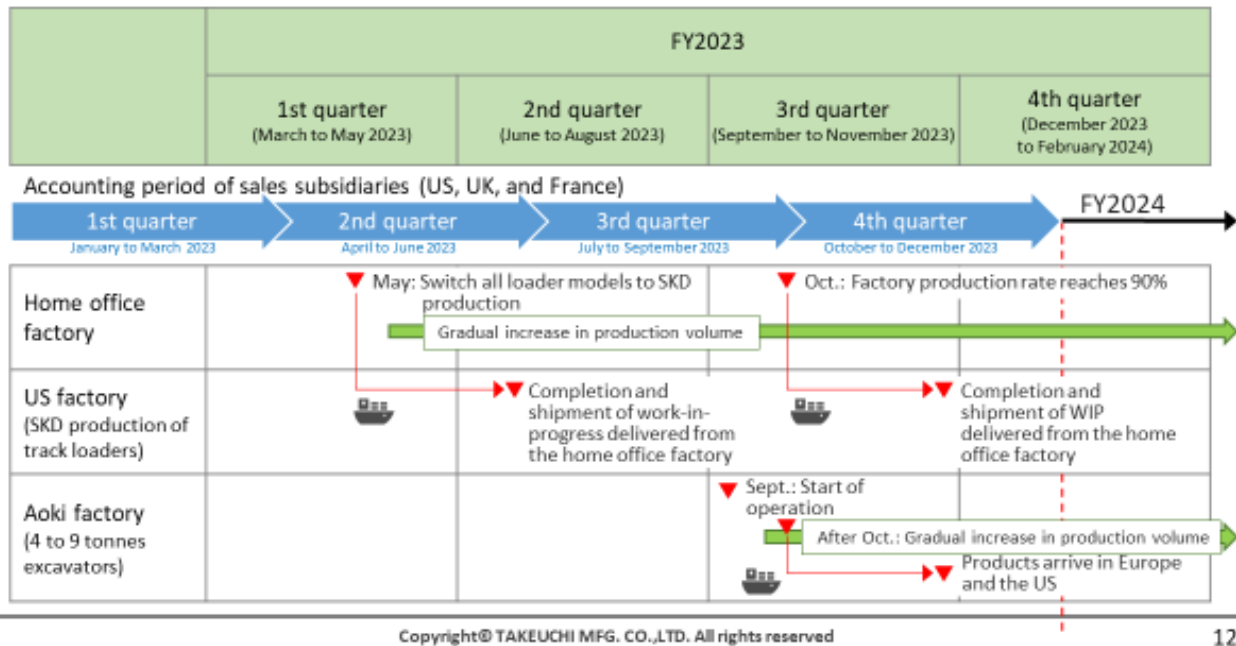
| | FY2023 | | | |
|---|---|---|---|---|
| | 1st quarter (March to May 2023) | 2nd quarter (June to August 2023) | 3rd quarter (September to November 2023) | 4th quarter (December 2023 to February 2024) |

Accounting period of sales subsidiaries (US, UK, and France)

1st quarter
January to March 2023

2nd quarter
April to June 2023

3rd quarter
July to September 2023

4th quarter
October to December 2023

FY2024

Home office factory

May: Switch all loader models to SKD production

Oct.: Factory production rate reaches 90%

Gradual increase in production volume

US factory (SKD production of track loaders)

Completion and shipment of work-in-progress delivered from the home office factory

Completion and shipment of WIP delivered from the home office factory

Aoki factory (4 to 9 tonnes excavators)

Sept.: Start of operation

After Oct.: Gradual increase in production volume

Products arrive in Europe and the US

Copyright© TAKEUCHI MFG. CO.,LTD. All rights reserved

12